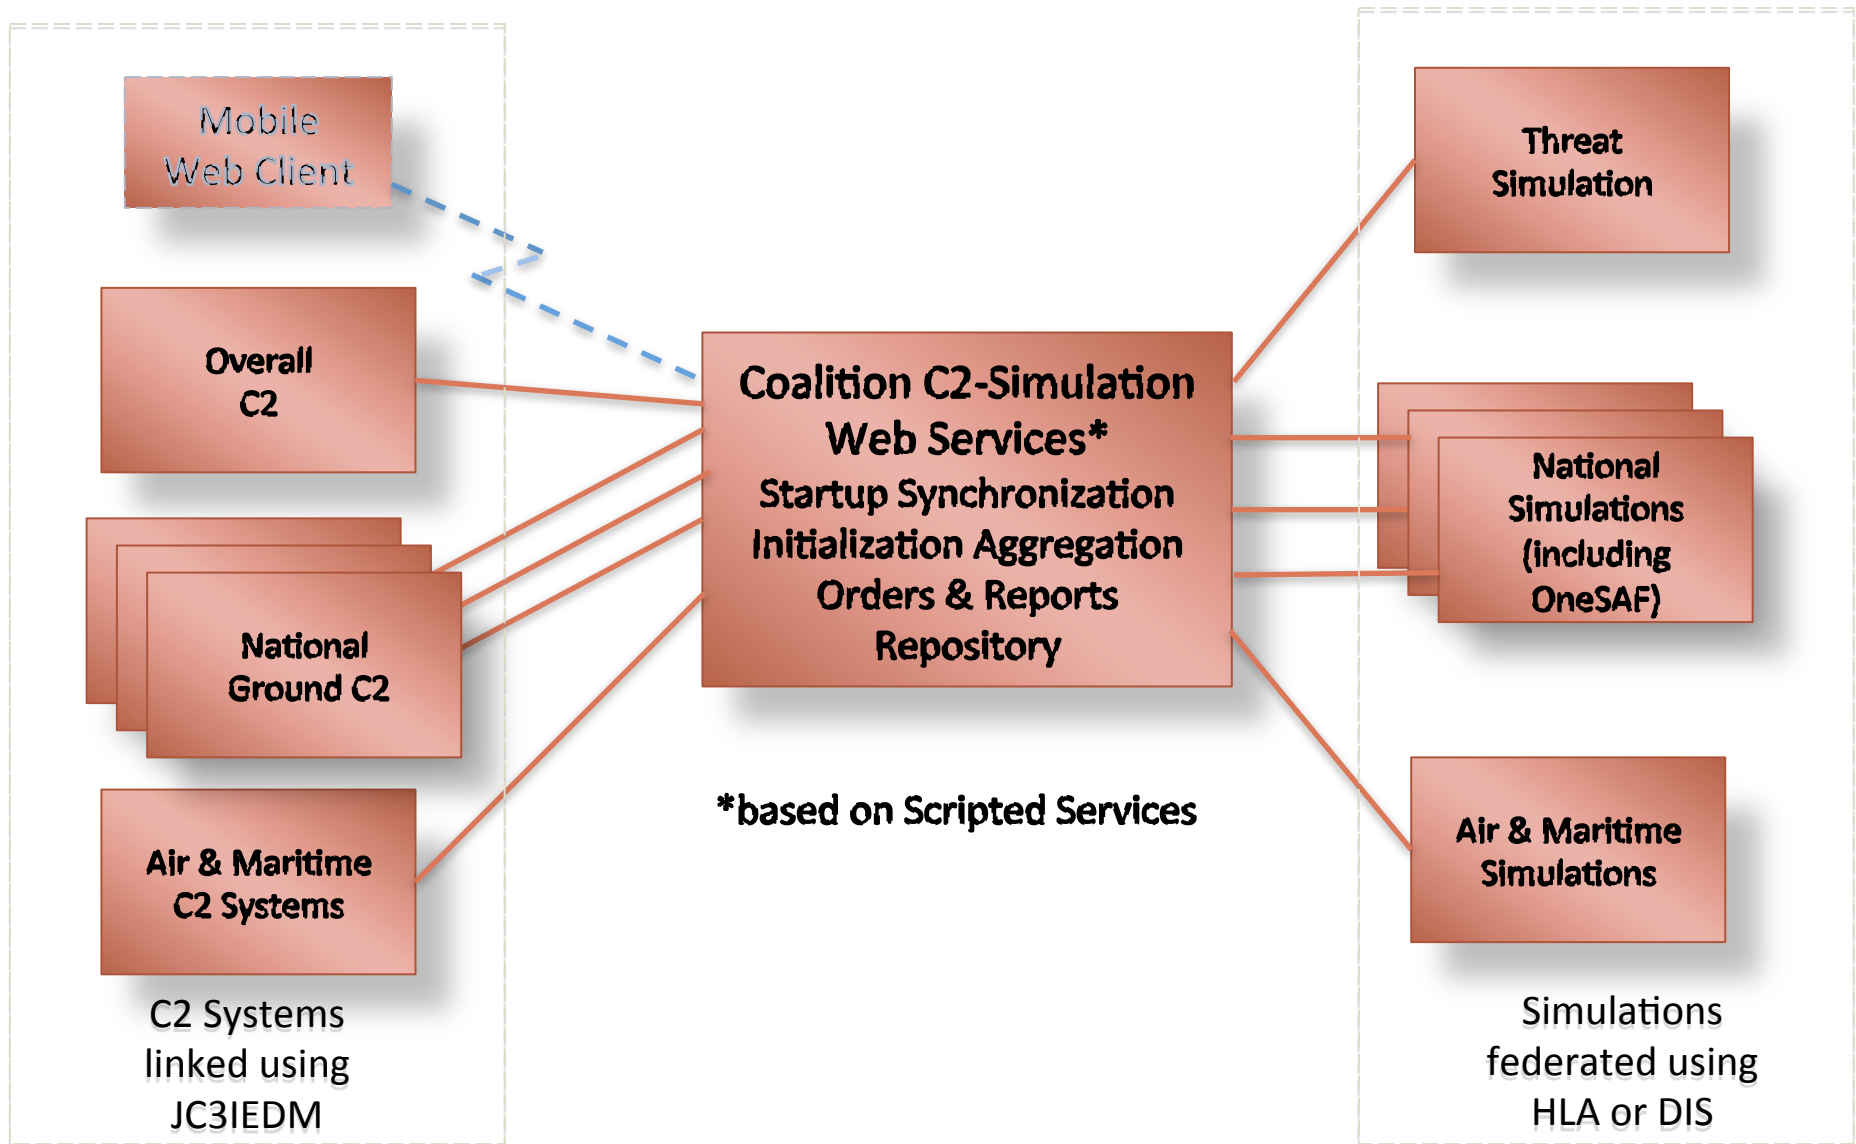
Mobile Web Client

Overall C2

National Ground C2

Air & Maritime C2 Systems

C2 Systems linked using JC3IEDM

Coalition C2-Simulation Web Services*
Startup Synchronization
Initialization Aggregation
Orders & Reports
Repository

*based on Scripted Services

Threat Simulation

National Simulations (including OneSAF)

Air & Maritime Simulations

Simulations federated using HLA or DIS